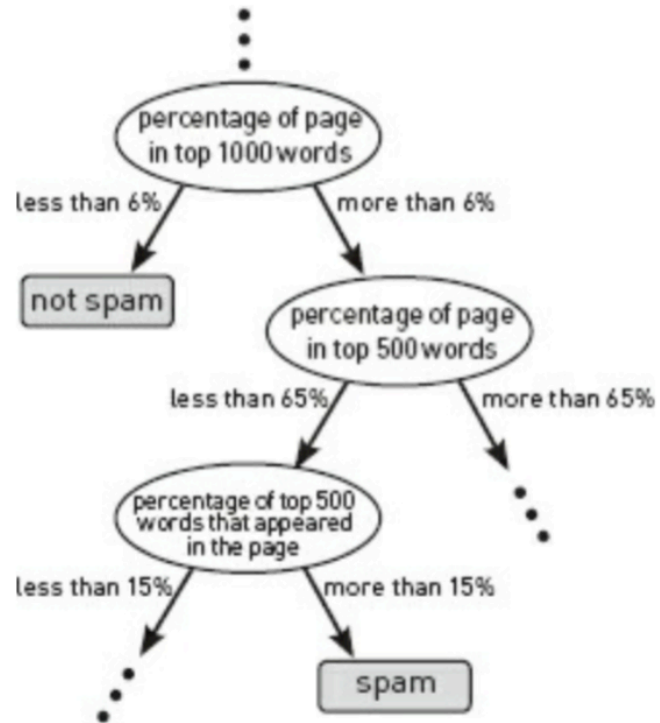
percentage of page in top 1000 words

less than 6%

more than 6%

not spam

percentage of page in top 500 words

less than 65%

more than 65%

percentage of top 500 words that appeared in the page

less than 15%

more than 15%

spam